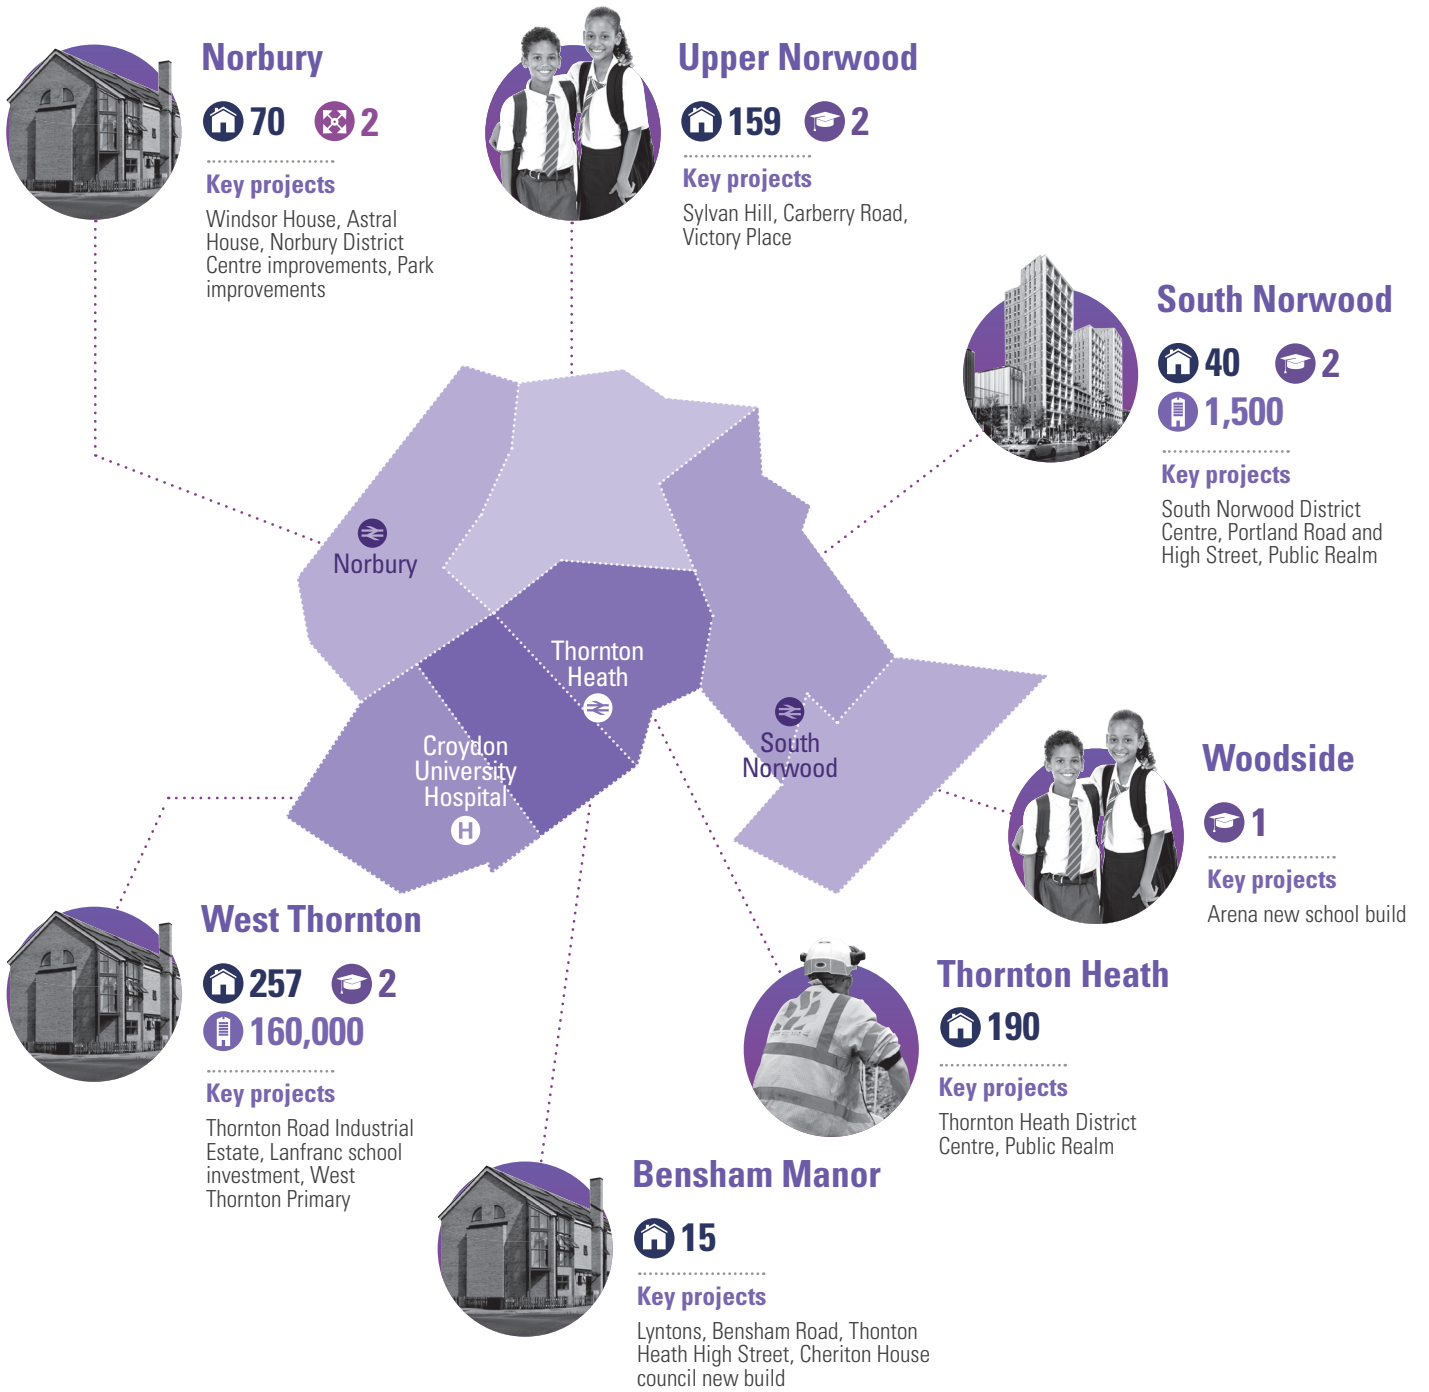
Norbury

70 2

Key projects

Windsor House, Astral House, Norbury District Centre improvements, Park improvements

Upper Norwood

159 2

Key projects

Sylvan Hill, Carberry Road, Victory Place

South Norwood

40 2

1,500

Key projects

South Norwood District Centre, Portland Road and High Street, Public Realm

Norbury

Thornton Heath

Croydon University Hospital

H

South Norwood

Woodside

1

Key projects

Arena new school build

West Thornton

257 2

160,000

Key projects

Thornton Road Industrial Estate, Lanfranc school investment, West Thornton Primary

Thornton Heath

190

Key projects

Thornton Heath District Centre, Public Realm

Bensham Manor

15

Key projects

Lyntons, Bensham Road, Thonton Heath High Street, Cheriton House council new build